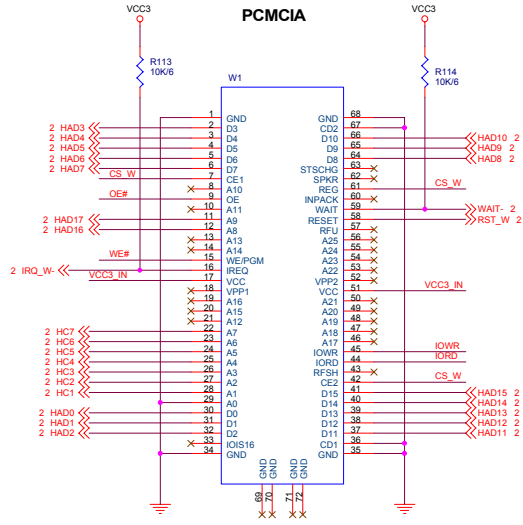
PCMCIA

VCC3

VCC3

R113
10K/6

R114
10K/6

W1

1 GND
2 D3
3 D4
4 D5
5 D6
6 D7
7 CE1
8 A10
9 OE
10 A11
11 A9
12 A8
13 A13
14 A14
15 WE/PGM
16 IREQ
17 VCC
18 VPP1
19 A16
20 A15
21 A12
22 A7
23 A6
24 A5
25 A4
26 A3
27 A2
28 A1
29 A0
30 D0
31 D1
32 D2
33 IOIS16
34 GND

68 GND
67 CD2
66 D10
65 D9
64 D8
63 STSCHG
62 SPKR
61 REG
60 INPACK
59 WAIT
58 RESET
57 RFU
56 A25
55 A24
54 A23
53 A22
52 VPP2
51 VCC
50 A21
49 A20
48 A19
47 A18
46 A17
45 IOWR
44 IORD
43 RFSH
42 CE2
41 D15
40 D14
39 D13
38 D12
37 D11
36 CD1
35 GND

GND 69
GND 70
GND 71
GND 72

2 HAD3
2 HAD4
2 HAD5
2 HAD6
2 HAD7
CS_W
OE#
2 HAD17
2 HAD16
WE#
2 IRQ_W-
VCC3_IN
2 HC7
2 HC6
2 HC5
2 HC4
2 HC3
2 HC2
2 HC1
2 HAD0
2 HAD1
2 HAD2

HAD10 2
HAD9 2
HAD8 2
CS_W
WAIT- 2
RST_W 2
VCC3_IN
IOWR
IORD
CS_W
HAD15 2
HAD14 2
HAD13 2
HAD12 2
HAD11 2